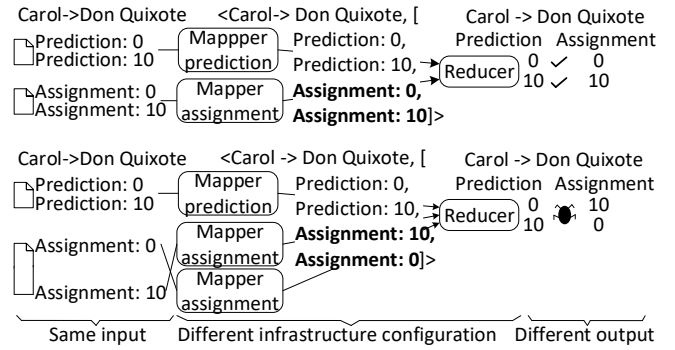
Carol->Don Quixote
Prediction: 0
Prediction: 10

Assignment: 0
Assignment: 10

Mappper prediction

Mapper assignment

<Carol-> Don Quixote, [
Prediction: 0,
Prediction: 10,
**Assignment: 0,**
**Assignment: 10**]>

Reducer

Carol -> Don Quixote
Prediction Assignment
0 ✓ 0
10 ✓ 10

Carol->Don Quixote
Prediction: 0
Prediction: 10

Assignment: 0

Assignment: 10

Mapper prediction

Mapper assignment

Mapper assignment

<Carol -> Don Quixote, [
Prediction: 0,
Prediction: 10,
**Assignment: 10,**
**Assignment: 0**]>

Reducer

Carol -> Don Quixote
Prediction Assignment
0 10
10 0

Same input Different infrastructure configuration Different output